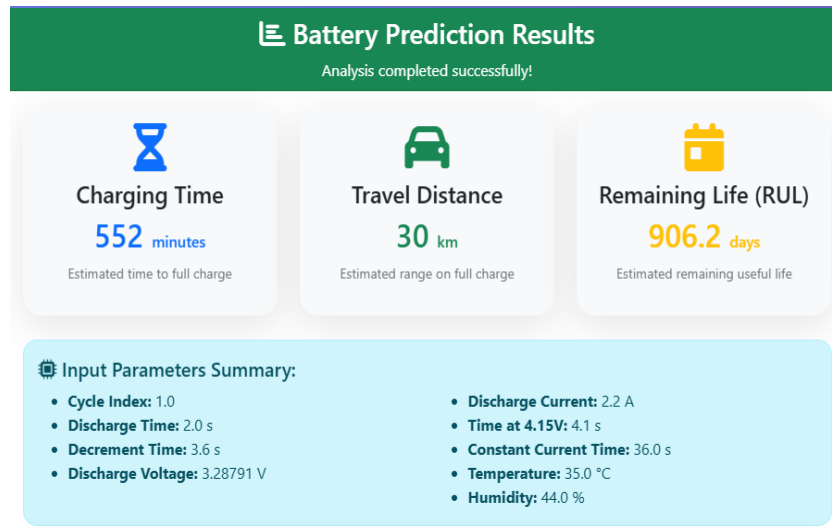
Battery Prediction Results

Analysis completed successfully!

Charging Time
552 minutes
Estimated time to full charge

Travel Distance
30 km
Estimated range on full charge

Remaining Life (RUL)
906.2 days
Estimated remaining useful life

Input Parameters Summary:

- **Cycle Index:** 1.0
- **Discharge Time:** 2.0 s
- **Decrement Time:** 3.6 s
- **Discharge Voltage:** 3.28791 V

- **Discharge Current:** 2.2 A
- **Time at 4.15V:** 4.1 s
- **Constant Current Time:** 36.0 s
- **Temperature:** 35.0 °C
- **Humidity:** 44.0 %